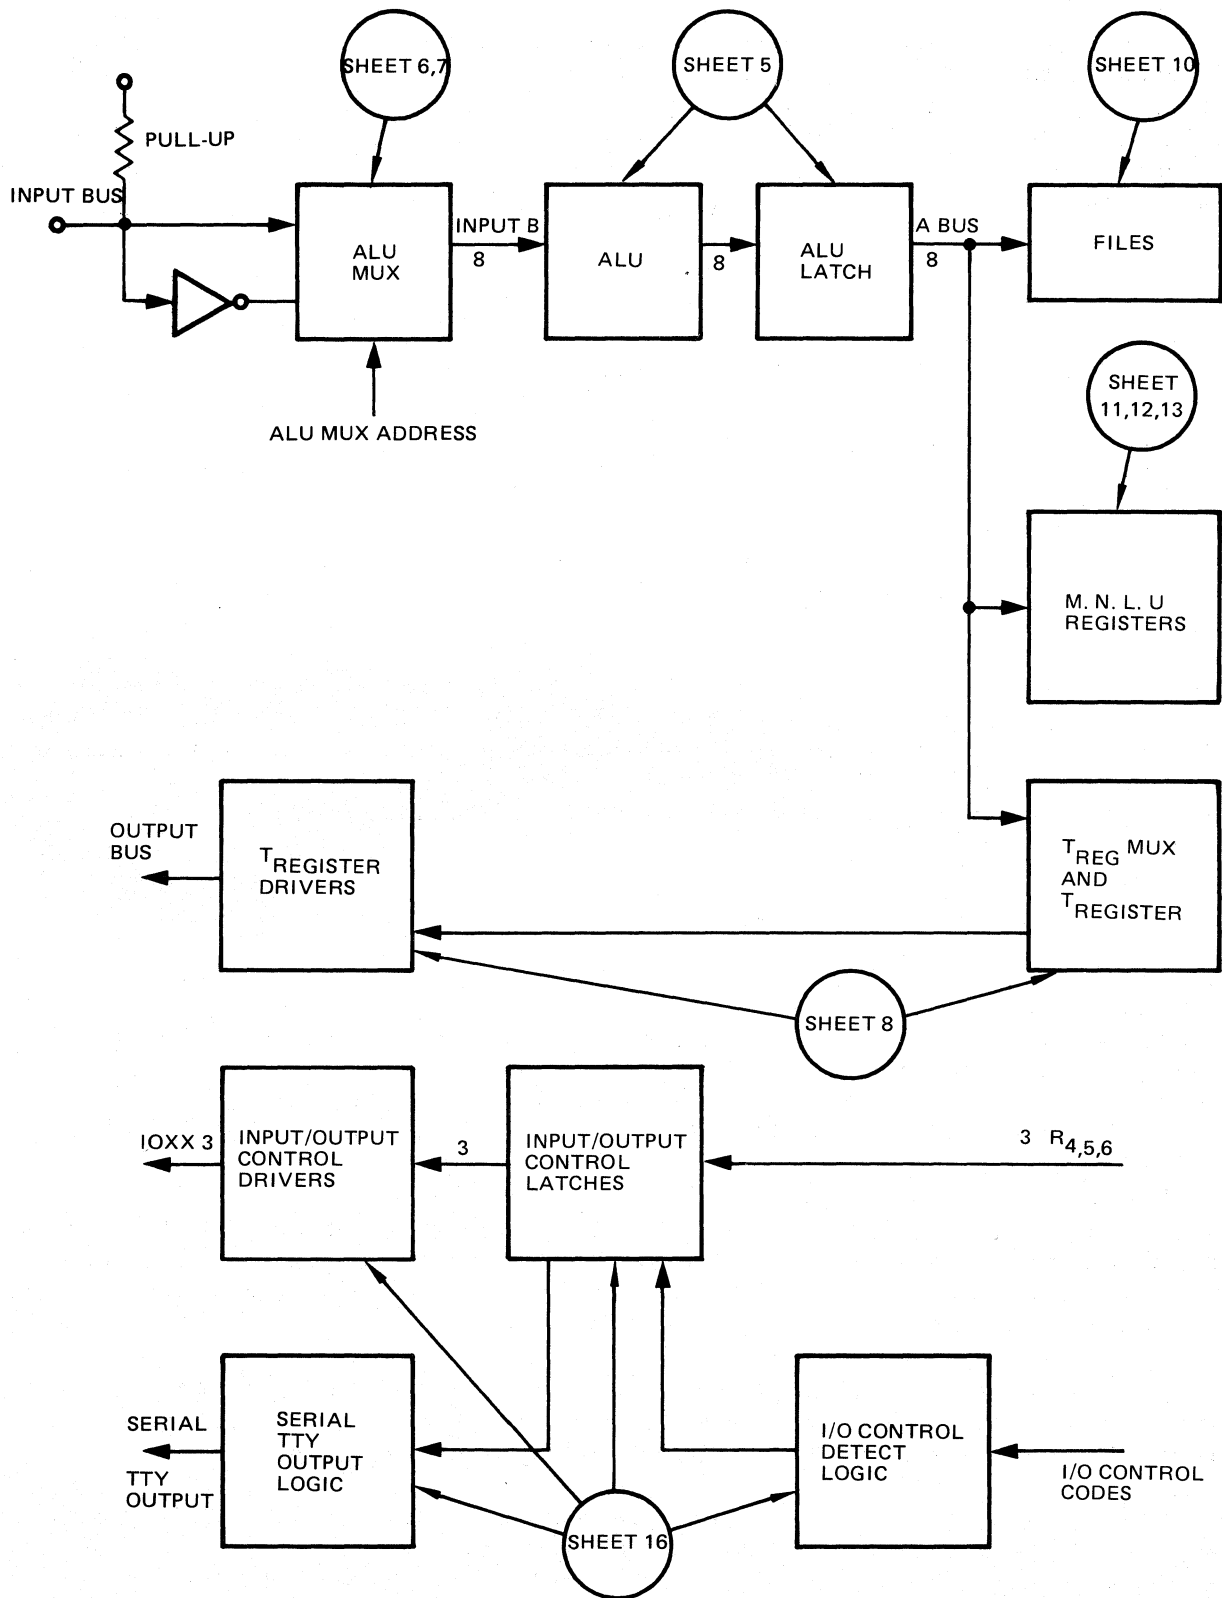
SHEET 6,7

SHEET 5

SHEET 10

PULL-UP

INPUT BUS

ALU MUX

INPUT B
8

ALU

8

ALU LATCH

A BUS
8

FILES

ALU MUX ADDRESS

SHEET 11,12,13

M. N. L. U REGISTERS

OUTPUT BUS

$T_{REGISTER}$ DRIVERS

$T_{REG}$ MUX AND $T_{REGISTER}$

SHEET 8

IOXX 3

INPUT/OUTPUT CONTROL DRIVERS

3

INPUT/OUTPUT CONTROL LATCHES

3 $R_{4,5,6}$

SERIAL

TTY OUTPUT

SERIAL TTY OUTPUT LOGIC

I/O CONTROL DETECT LOGIC

I/O CONTROL CODES

SHEET 16